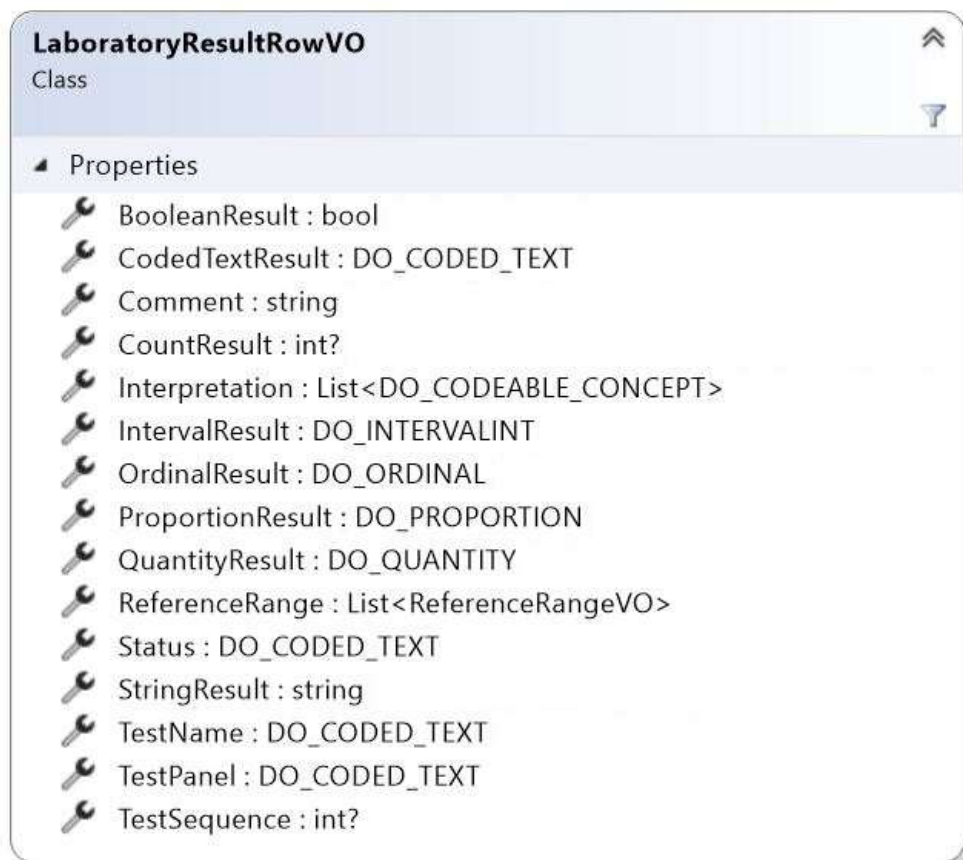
LaboratoryResultRowVO
Class

Properties

BooleanResult : bool
CodedTextResult : DO_CODED_TEXT
Comment : string
CountResult : int?
Interpretation : List<DO_CODEABLE_CONCEPT>
IntervalResult : DO_INTERVALINT
OrdinalResult : DO_ORDINAL
ProportionResult : DO_PROPORTION
QuantityResult : DO_QUANTITY
ReferenceRange : List<ReferenceRangeVO>
Status : DO_CODED_TEXT
StringResult : string
TestName : DO_CODED_TEXT
TestPanel : DO_CODED_TEXT
TestSequence : int?